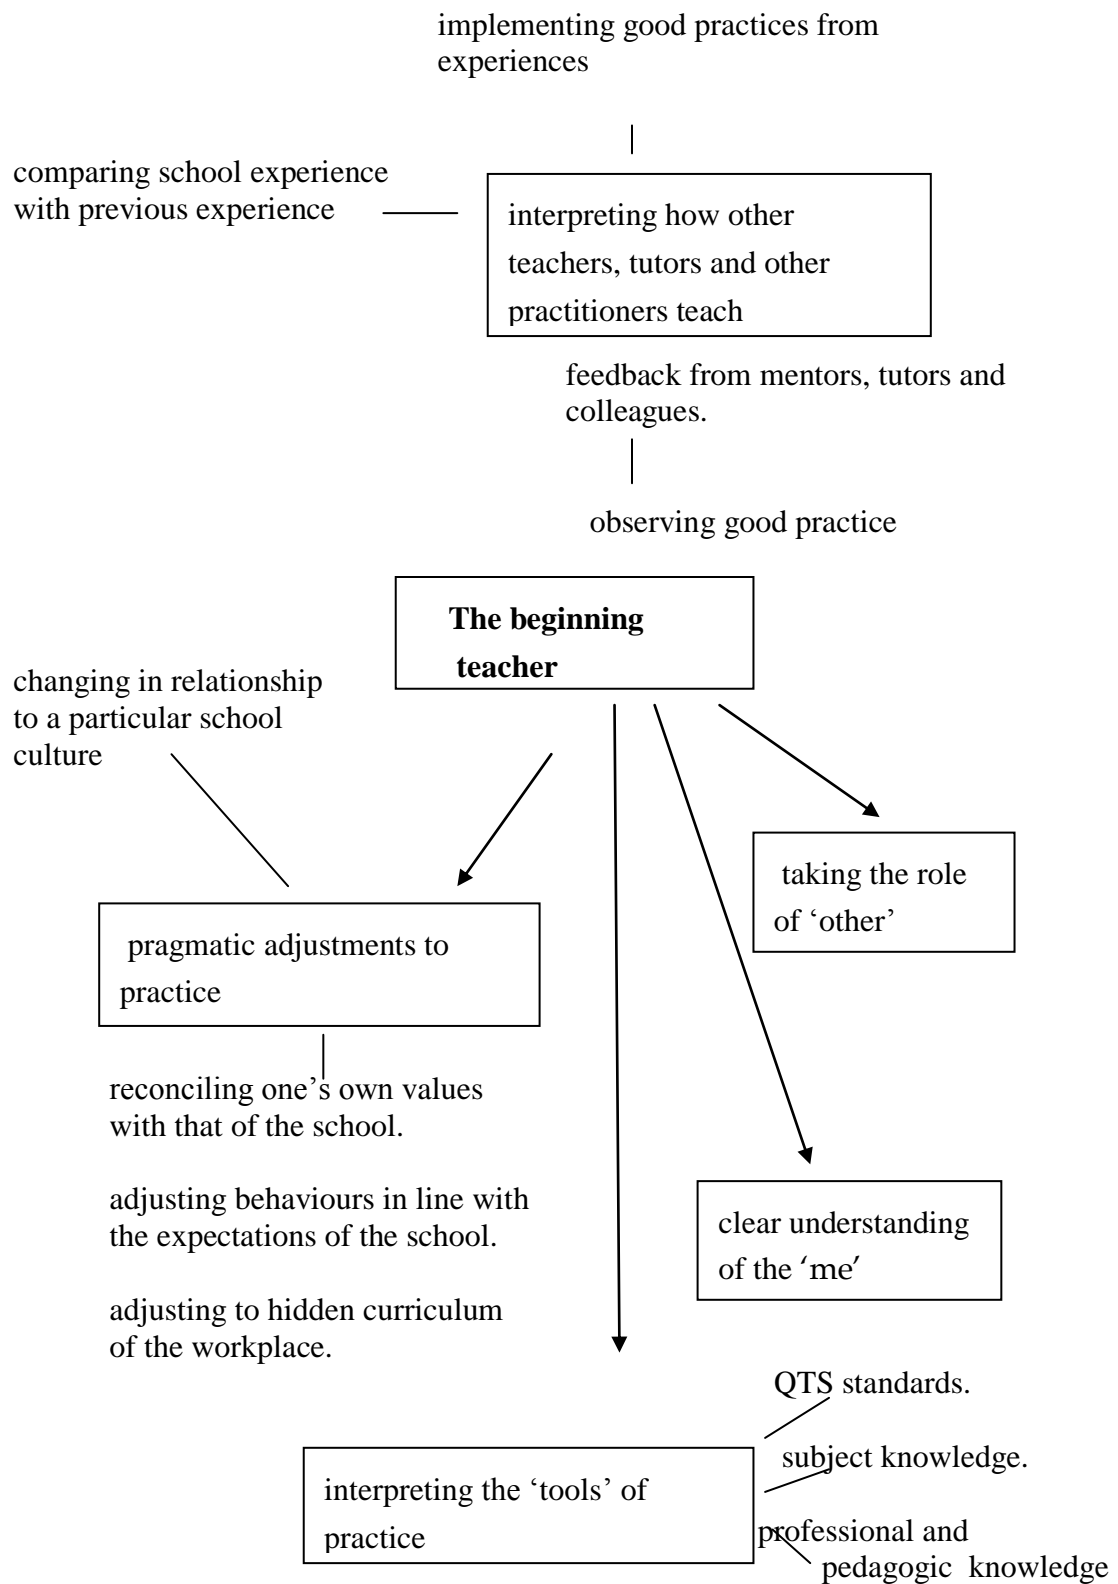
implementing good practices from experiences

comparing school experience with previous experience

interpreting how other teachers, tutors and other practitioners teach

feedback from mentors, tutors and colleagues.

observing good practice

**The beginning teacher**

changing in relationship to a particular school culture

taking the role of 'other'

pragmatic adjustments to practice

reconciling one's own values with that of the school.

adjusting behaviours in line with the expectations of the school.

adjusting to hidden curriculum of the workplace.

clear understanding of the 'me'

QTS standards.

subject knowledge.

interpreting the 'tools' of practice

professional and pedagogic knowledge